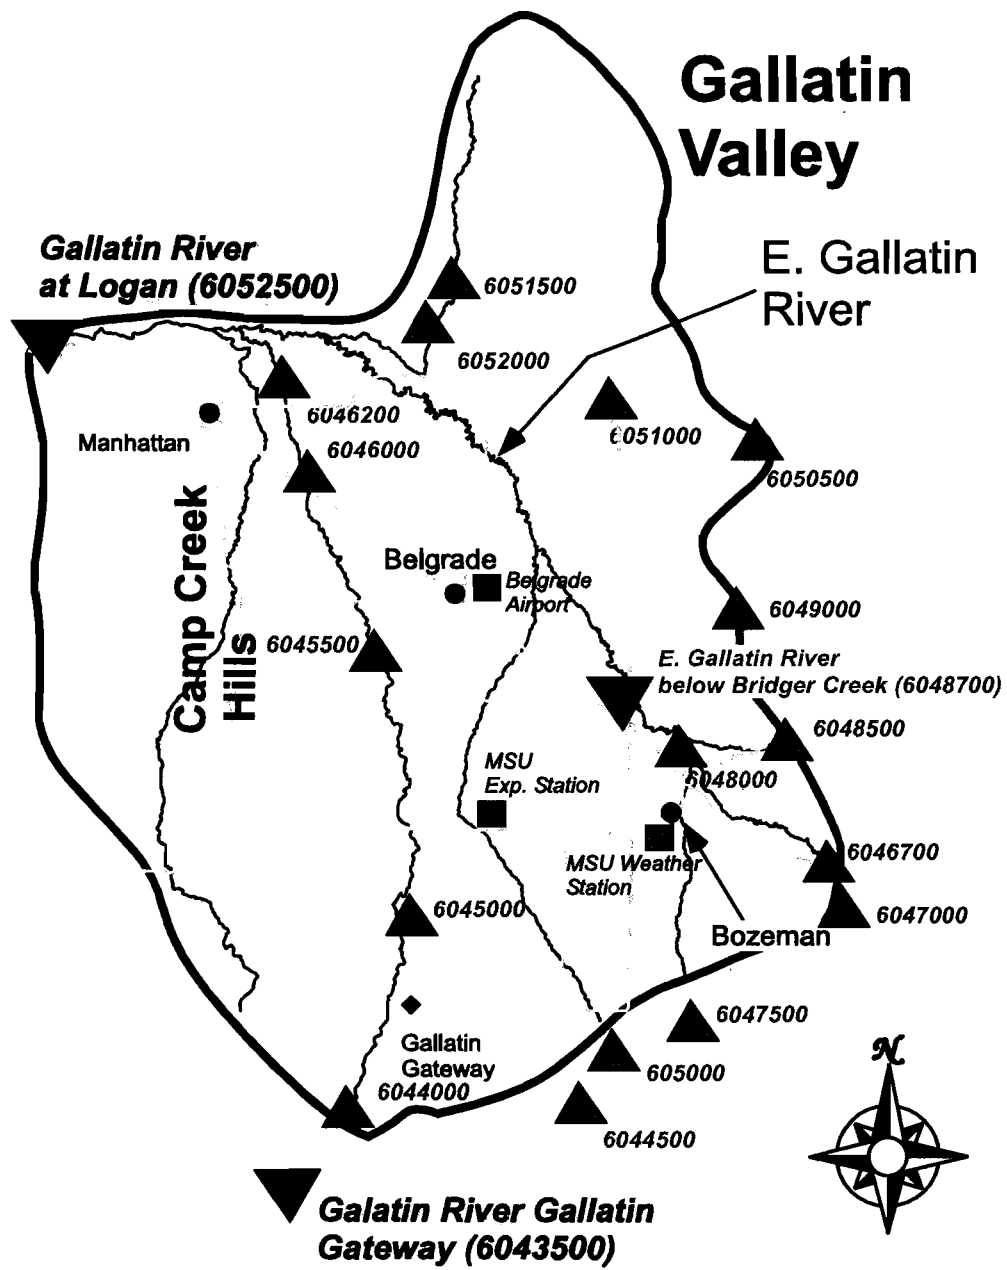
Gallatin Valley

Gallatin River at Logan (6052500)

E. Gallatin River

6051500

6052000

6046200

Manhattan

6046000

6051000

6050500

Camp Creek Hills

Belgrade

Belgrade Airport

6049000

6045500

E. Gallatin River below Bridger Creek (6048700)

6048500

6048000

MSU Exp. Station

MSU Weather Station

6046700

6047000

6045000

Bozeman

6047500

Gallatin Gateway

605000

6044000

6044500

N

Galatin River Gallatin Gateway (6043500)